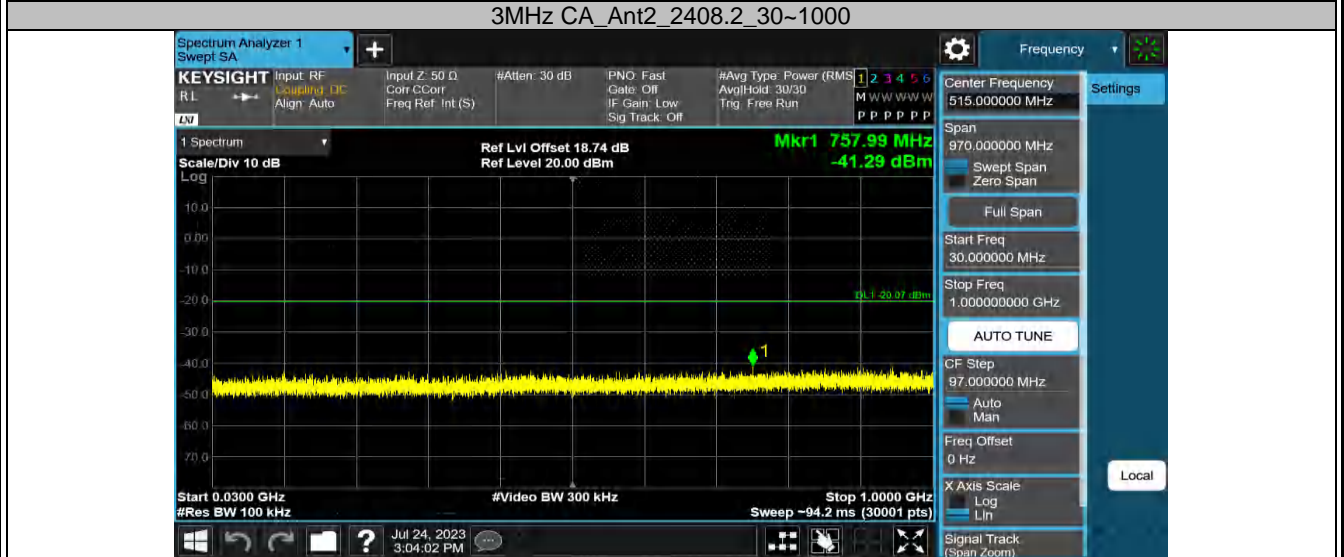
3MHz CA_Ant2_2408.2_30~1000

Spectrum Analyzer 1
Swept SA

Frequency

KEYSIGHT Input: RF
RL Coupling: DC
Align: Auto

Input Z: 50 Ω
Corr CCorr
Freq Ref: Int (S)

#Atten: 30 dB

PNO: Fast
Gate: Off
IF Gain: Low
Sig Track: Off

#Avg Type: Power (RMS)
Avg|Hold: 30/30
Trig: Free Run

1 2 3 4 5 6
M W W W W W
P P P P P P

1 Spectrum
Scale/Div 10 dB
Log

Ref Lvl Offset 18.74 dB
Ref Level 20.00 dBm

Mkr1 757.99 MHz
-41.29 dBm

10.0
0.00
-10.0
-20.0
-30.0
-40.0
-50.0
-60.0
-70.0

DL1 -20.07 dBm

1

Start 0.0300 GHz
#Res BW 100 kHz

#Video BW 300 kHz

Stop 1.0000 GHz
Sweep ~94.2 ms (30001 pts)

Jul 24, 2023
3:04:02 PM

Center Frequency
515.000000 MHz

Settings

Span
970.000000 MHz
Swept Span
Zero Span

Full Span

Start Freq
30.000000 MHz

Stop Freq
1.000000000 GHz

AUTO TUNE

CF Step
97.000000 MHz
Auto
Man

Freq Offset
0 Hz

X Axis Scale
Log
Lin

Local

Signal Track
(Span Zoom)